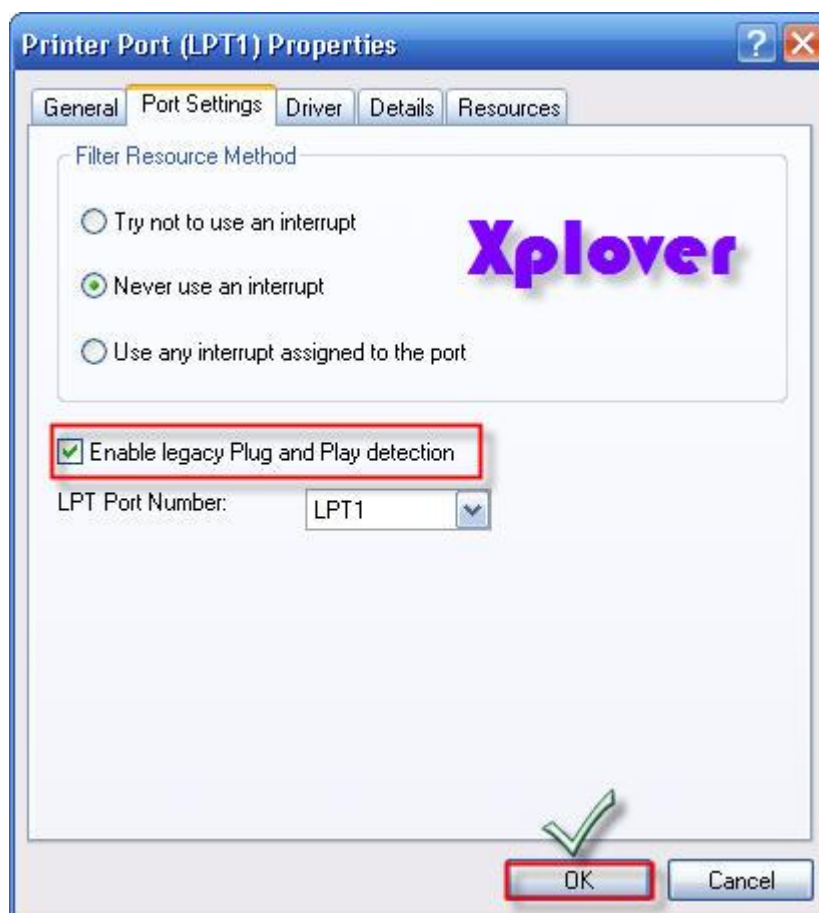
Printer Port (LPT1) Properties

?

General
Port Settings
Driver
Details
Resources

Filter Resource Method

Try not to use an interrupt

Never use an interrupt

Use any interrupt assigned to the port

Xplover

Enable legacy Plug and Play detection

LPT Port Number:
LPT1

OK
Cancel